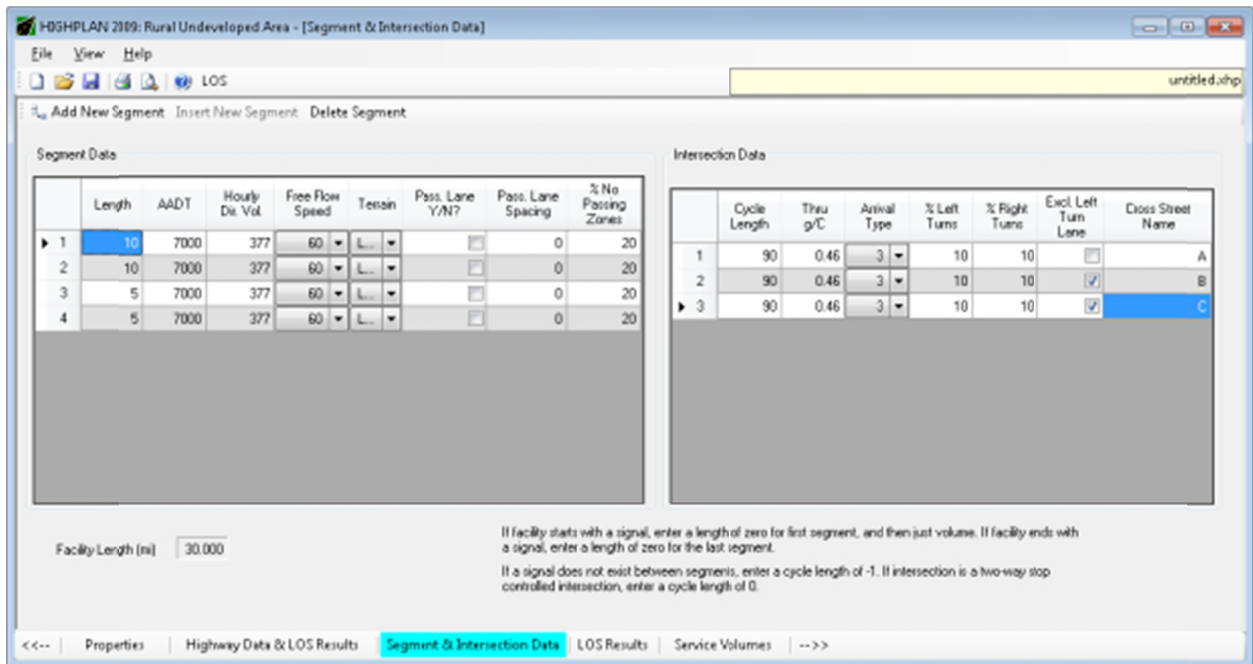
HIGHPLAN 2009: Rural Undeveloped Area - [Segment & Intersection Data]

File View Help

LOS

untitled.xhp

Add New Segment Insert New Segment Delete Segment

Segment Data

| | Length | AADT | Hourly Dir. Vol. | Free Flow Speed | Terrain | Pass. Lane Y/N? | Pass. Lane Spacing | % No Passing Zones |
|---|---|---|---|---|---|---|---|---|
| 1 | 10 | 7000 | 377 | 60 | L... | | 0 | 20 |
| 2 | 10 | 7000 | 377 | 60 | L... | | 0 | 20 |
| 3 | 5 | 7000 | 377 | 60 | L... | | 0 | 20 |
| 4 | 5 | 7000 | 377 | 60 | L... | | 0 | 20 |

Intersection Data

| | Cycle Length | Thru g/C | Arrival Type | % Left Turns | % Right Turns | Excl. Left Turn Lane | Cross Street Name |
|---|---|---|---|---|---|---|---|
| 1 | 90 | 0.46 | 3 | 10 | 10 | | A |
| 2 | 90 | 0.46 | 3 | 10 | 10 | ✓ | B |
| 3 | 90 | 0.46 | 3 | 10 | 10 | ✓ | C |

Facility Length (mi) 30.000

If facility starts with a signal, enter a length of zero for first segment, and then just volume. If facility ends with a signal, enter a length of zero for the last segment.

If a signal does not exist between segments, enter a cycle length of -1. If intersection is a two-way stop controlled intersection, enter a cycle length of 0.

<<-- Properties Highway Data & LOS Results Segment & Intersection Data LOS Results Service Volumes -->>